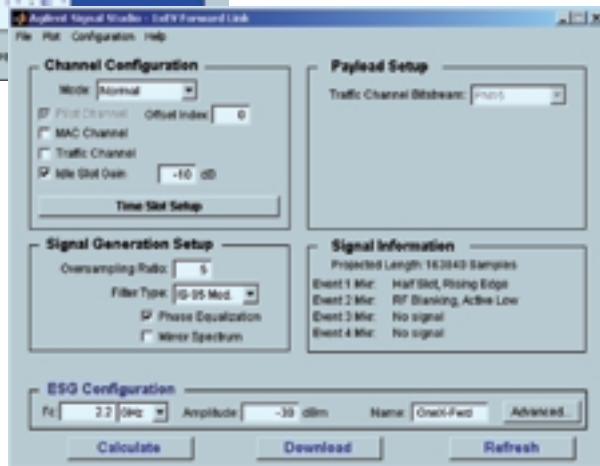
Agilent Signal Studio - 1xEV Forward Link

File Plot Configuration Help

Channel Configuration

Mode Normal

Pilot Channel Offset Index 0

MAC Channel

Traffic Channel

Idle Slot Gain -10 dB

Time Slot Setup

Payload Setup

Traffic Channel Bitstream: PN15

Signal Generation Setup

Oversampling Ratio: 5

Filter Type: IS-95 Mod.

Phase Equalization

Mirror Spectrum

Signal Information

Projected Length: 163840 Samples

Event 1 Mkr: Half Slot, Rising Edge

Event 2 Mkr: RF Blanking, Active Low

Event 3 Mkr: No signal

Event 4 Mkr: No signal

ESG Configuration

Fc 2.2 GHz Amplitude -30 dBm Name OneX-Fwd Advanced...

Calculate Download Refresh